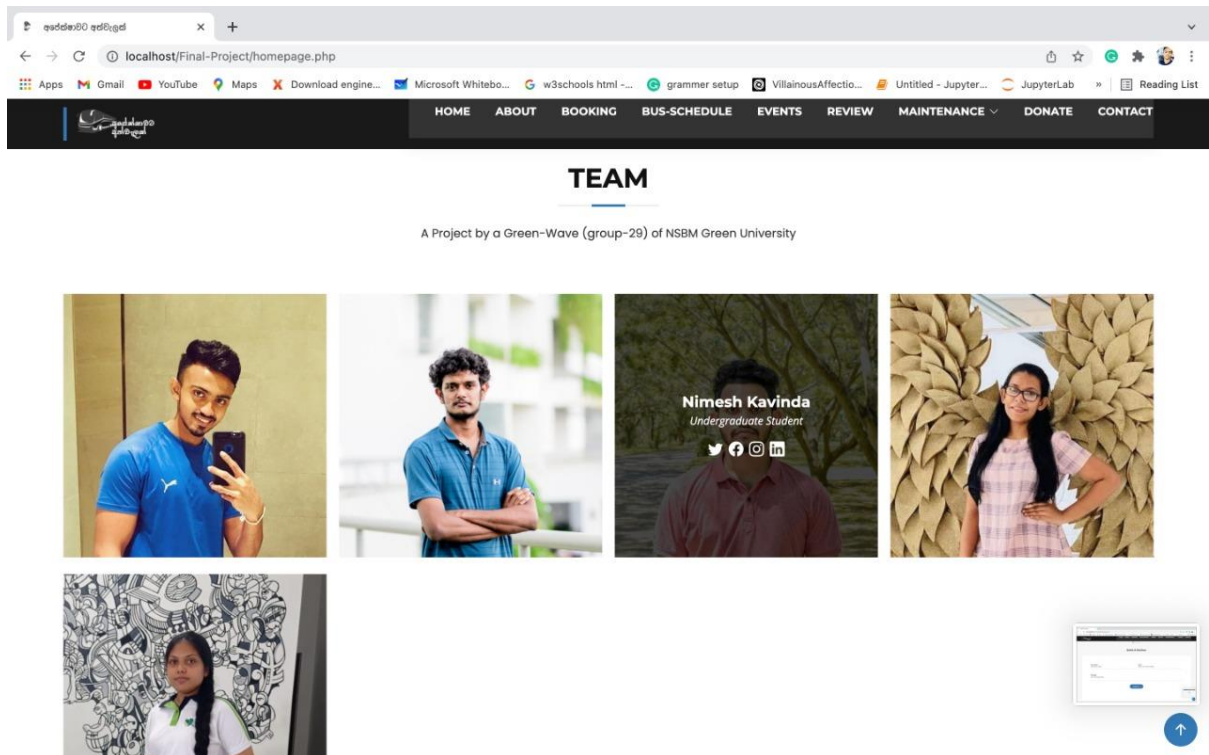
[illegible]

localhost/Final-Project/homepage.php

Apps Gmail YouTube Maps Download engine... Microsoft Whitebo... w3schools html -... grammer setup VillainousAffectio... Untitled - Jupyter... JupyterLab » Reading List

HOME ABOUT BOOKING BUS-SCHEDULE EVENTS REVIEW MAINTENANCE DONATE CONTACT

TEAM

A Project by a Green-Wave (group-29) of NSBM Green University

Nimesh Kavinda
Undergraduate Student